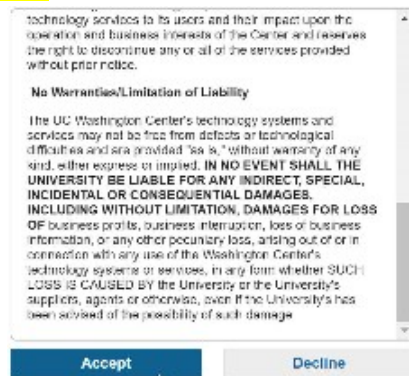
technology services to its users and their impact upon the operation and business interests of the Center and reserves the right to discontinue any or all of the services provided without prior notice.

No Warranties/Limitation of Liability

The UC Washington Center's technology systems and services may not be free from defects or technological difficulties and are provided "as is," without warranty of any kind, either express or implied. IN NO EVENT SHALL THE UNIVERSITY BE LIABLE FOR ANY INDIRECT, SPECIAL, INCIDENTAL OR CONSEQUENTIAL DAMAGES, INCLUDING WITHOUT LIMITATION, DAMAGES FOR LOSS OF business profits, business interruption, loss of business information, or any other pecuniary loss, arising out of or in connection with any use of the Washington Center's technology systems or services, in any form whether SUCH LOSS IS CAUSED BY the University or the University's suppliers, agents or otherwise, even if the University has been advised of the possibility of such damage.

Accept

Decline